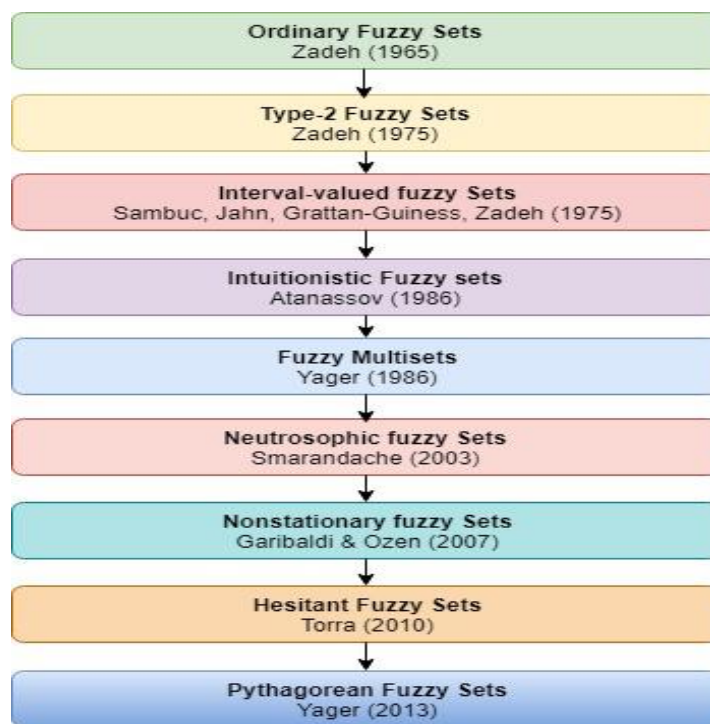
Ordinary Fuzzy Sets
Zadeh (1965)

Type-2 Fuzzy Sets
Zadeh (1975)

Interval-valued fuzzy Sets
Sambuc, Jahn, Grattan-Guiness, Zadeh (1975)

Intuitionistic Fuzzy sets
Atanassov (1986)

Fuzzy Multisets
Yager (1986)

Neutrosophic fuzzy Sets
Smarandache (2003)

Nonstationary fuzzy Sets
Garibaldi & Ozen (2007)

Hesitant Fuzzy Sets
Torra (2010)

Pythagorean Fuzzy Sets
Yager (2013)